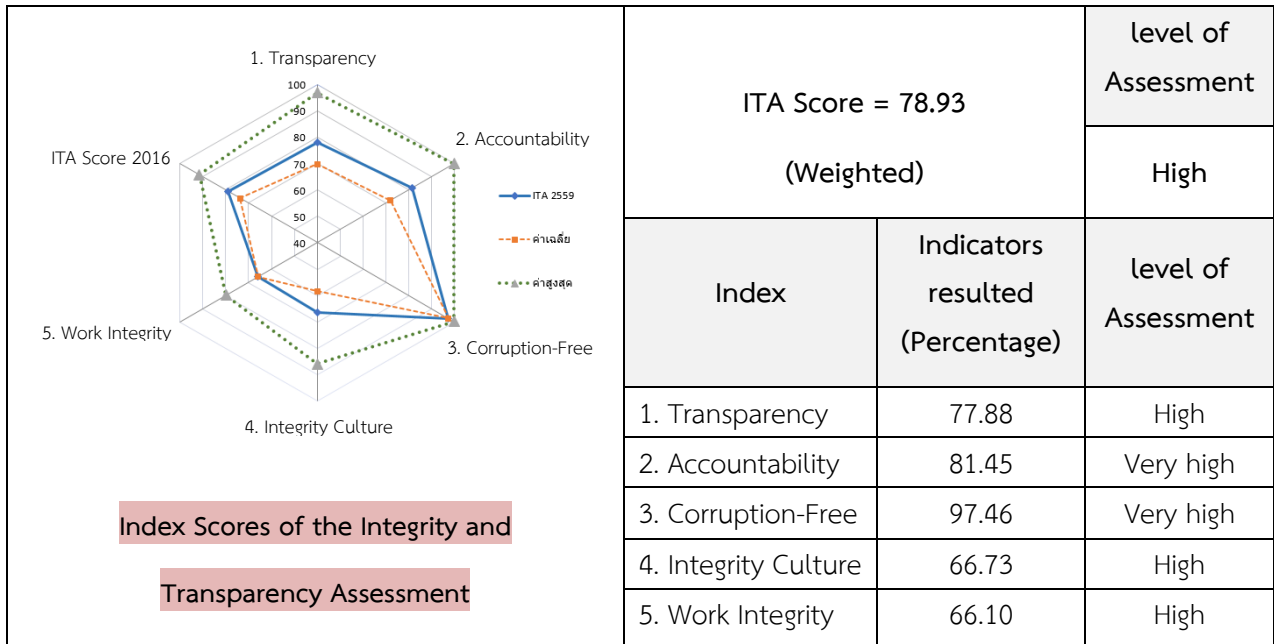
1. Transparency

100
90
80
70
60
50
40

2. Accountability

ITA Score 2016

ITA 2559
ค่าเฉลี่ย
ค่าสูงสุด

5. Work Integrity

3. Corruption-Free

4. Integrity Culture

Index Scores of the Integrity and Transparency Assessment

| ITA Score = 78.93 (Weighted) | | level of Assessment |
|---|---|---|
| | | High |
| Index | Indicators resulted (Percentage) | level of Assessment |
| 1. Transparency | 77.88 | High |
| 2. Accountability | 81.45 | Very high |
| 3. Corruption-Free | 97.46 | Very high |
| 4. Integrity Culture | 66.73 | High |
| 5. Work Integrity | 66.10 | High |